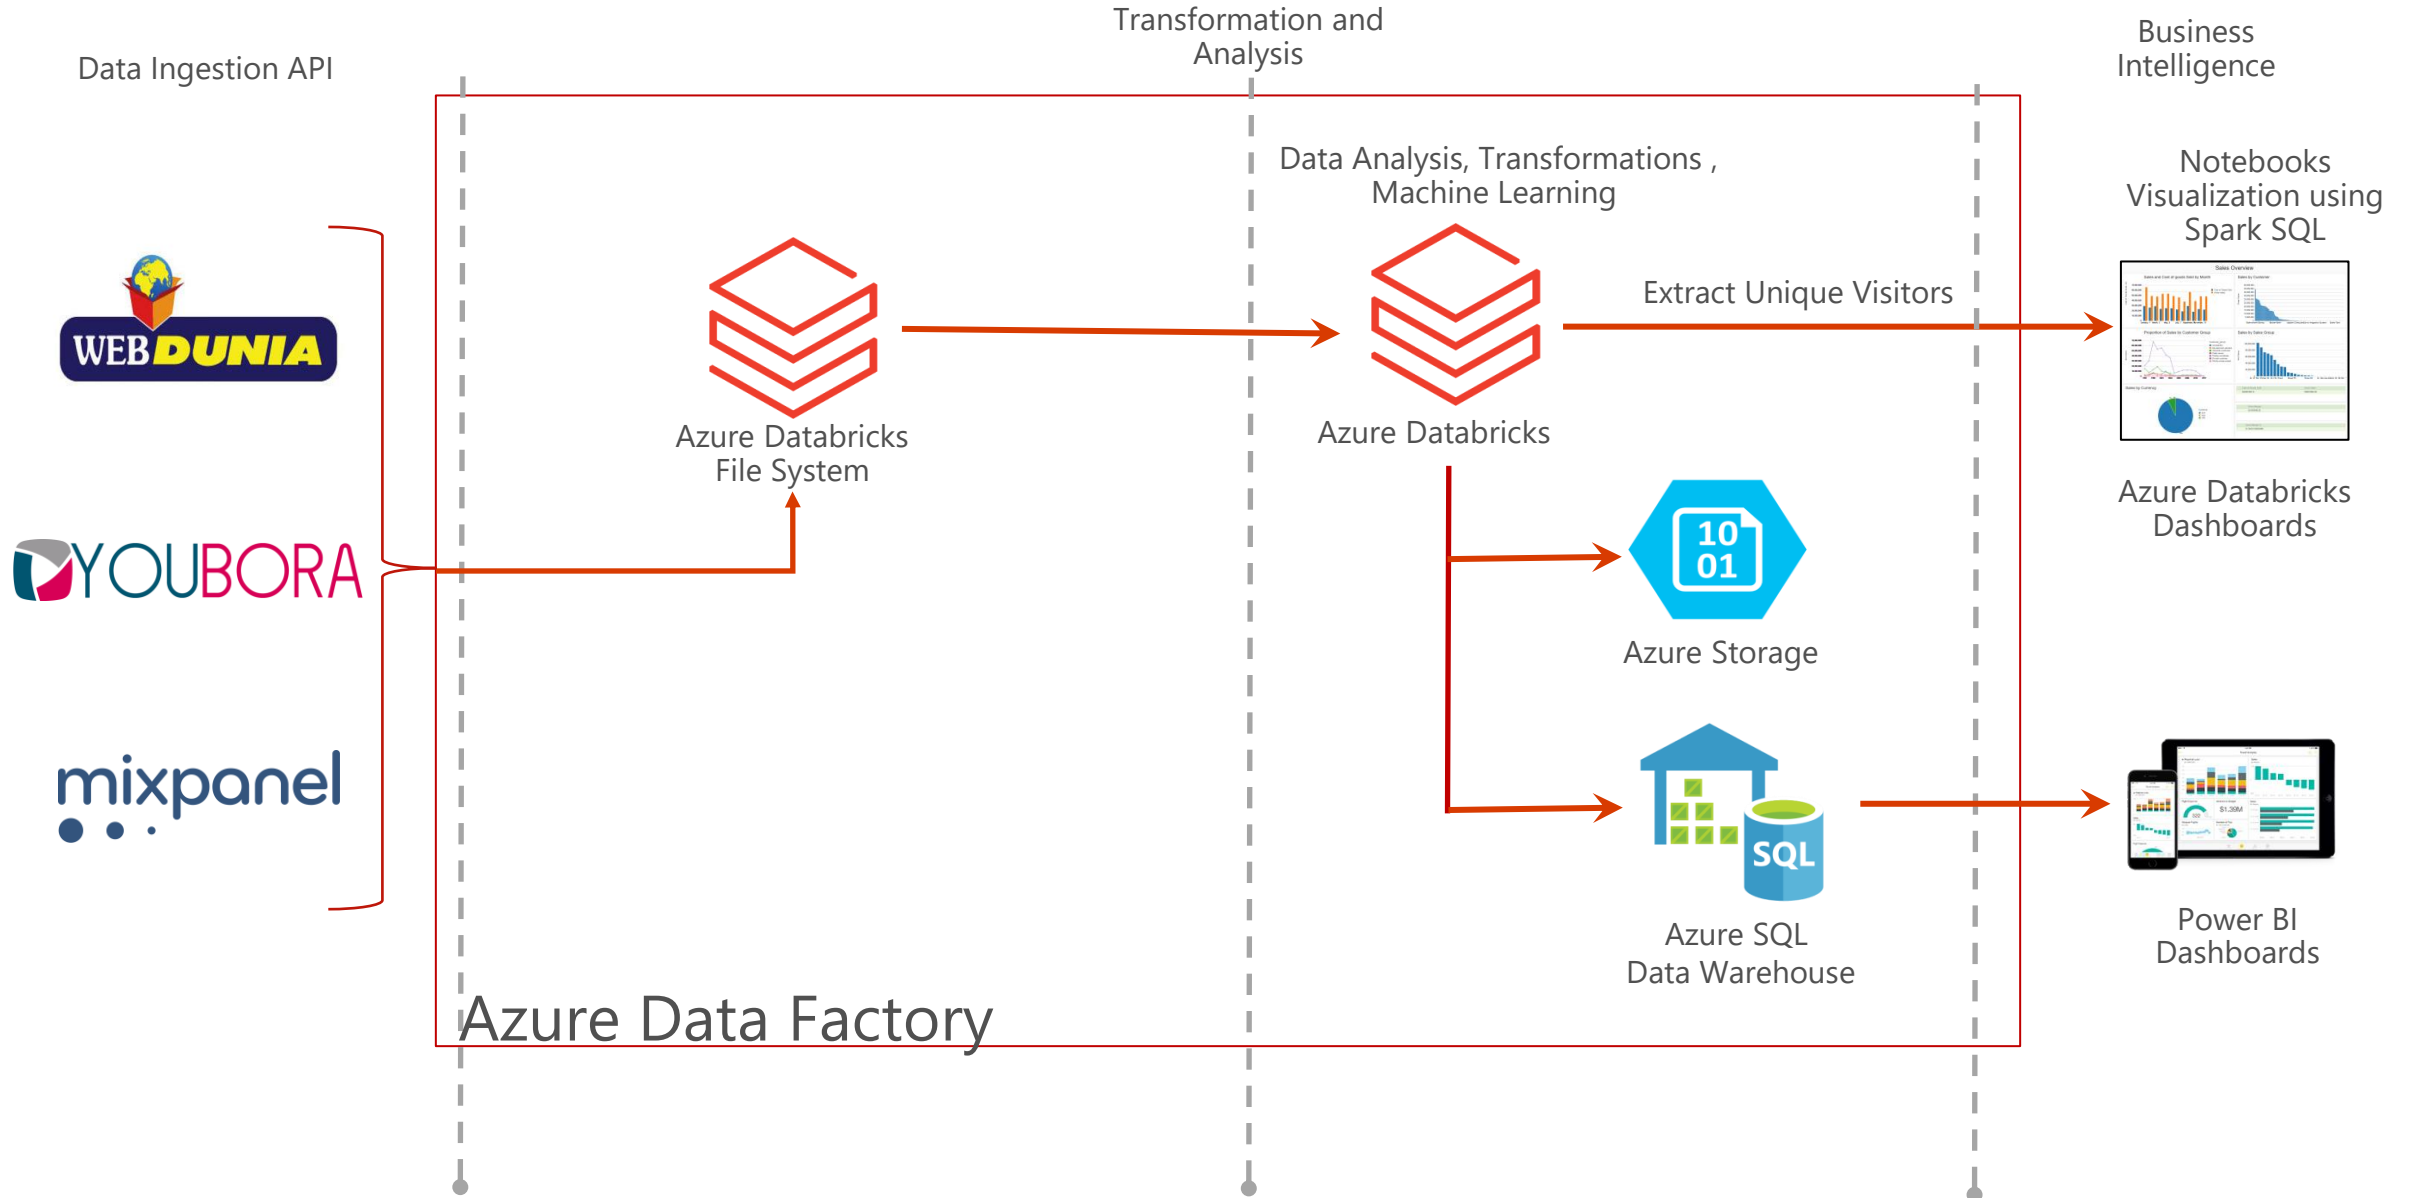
Data Ingestion API

Transformation and Analysis

Business Intelligence

Data Analysis, Transformations , Machine Learning

Notebooks Visualization using Spark SQL

WEBDUNIA

YOUBORA

mixpanel

Azure Databricks File System

Azure Databricks

Extract Unique Visitors

Azure Databricks Dashboards

10 01

Azure Storage

SQL

Azure SQL Data Warehouse

Power BI Dashboards

Azure Data Factory